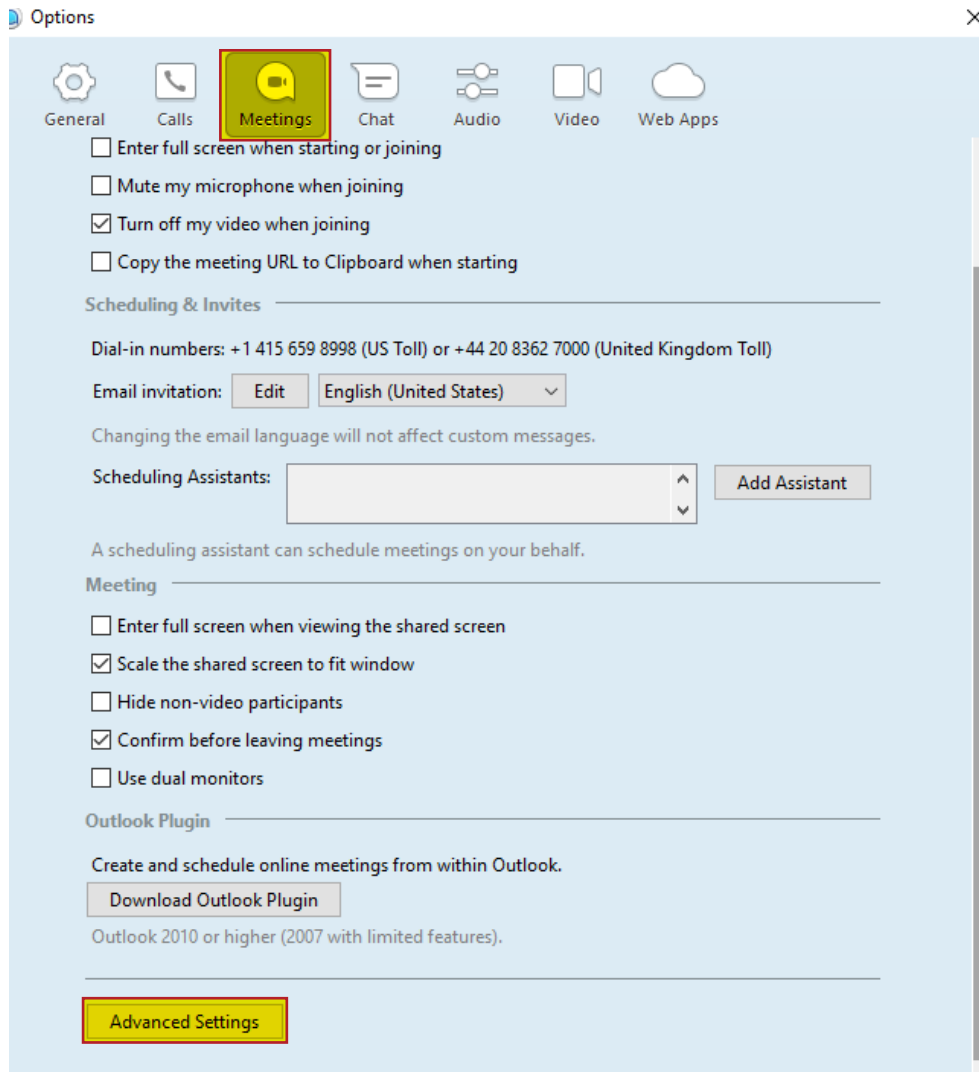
Options

×

General Calls Meetings Chat Audio Video Web Apps

☐ Enter full screen when starting or joining

☐ Mute my microphone when joining

☑ Turn off my video when joining

☐ Copy the meeting URL to Clipboard when starting

Scheduling & Invites

Dial-in numbers: +1 415 659 8998 (US Toll) or +44 20 8362 7000 (United Kingdom Toll)

Email invitation: Edit English (United States)

Changing the email language will not affect custom messages.

Scheduling Assistants: Add Assistant

A scheduling assistant can schedule meetings on your behalf.

Meeting

☐ Enter full screen when viewing the shared screen

☑ Scale the shared screen to fit window

☐ Hide non-video participants

☑ Confirm before leaving meetings

☐ Use dual monitors

Outlook Plugin

Create and schedule online meetings from within Outlook.

Download Outlook Plugin

Outlook 2010 or higher (2007 with limited features).

Advanced Settings